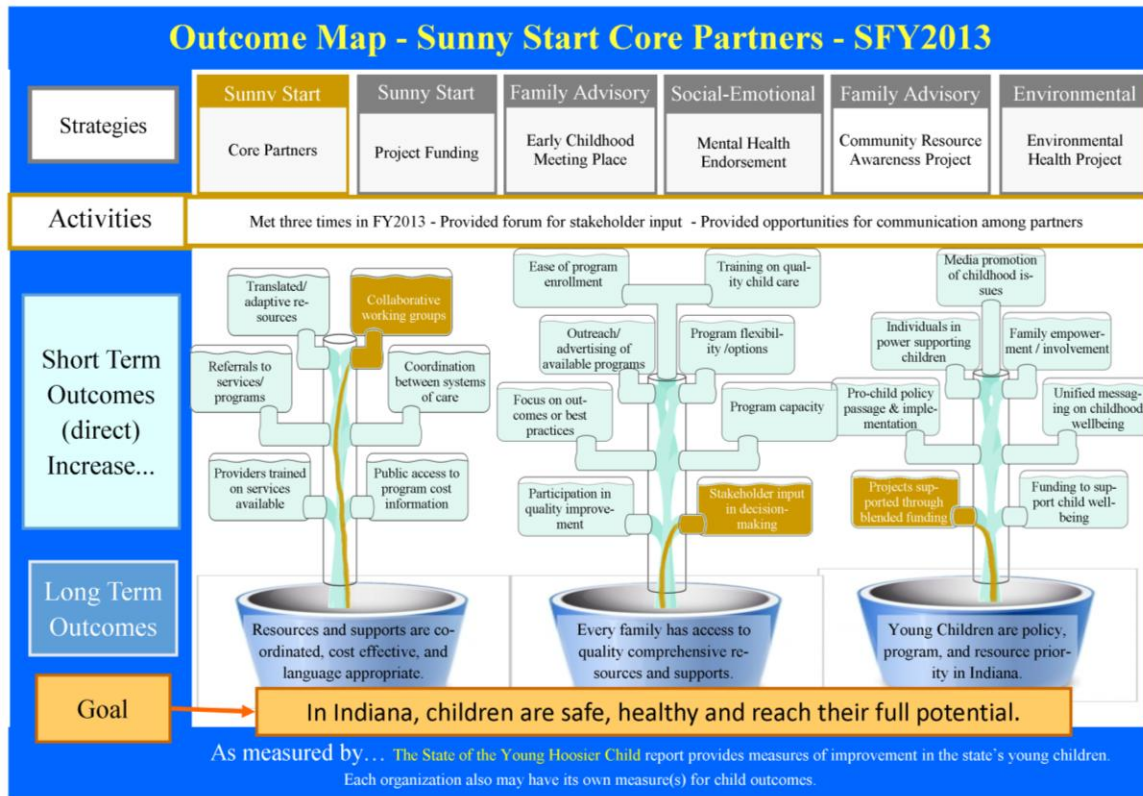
Outcome Map - Sunny Start Core Partners - SFY2013

Strategies

Sunny Start
Core Partners

Sunny Start
Project Funding

Family Advisory
Early Childhood Meeting Place

Social-Emotional
Mental Health Endorsement

Family Advisory
Community Resource Awareness Project

Environmental
Environmental Health Project

Activities

Met three times in FY2013 - Provided forum for stakeholder input - Provided opportunities for communication among partners

Short Term Outcomes (direct) Increase...

Translated/ adaptive resources

Collaborative working groups

Referrals to services/ programs

Coordination between systems of care

Providers trained on services available

Public access to program cost information

Ease of program enrollment

Training on quality child care

Outreach/ advertising of available programs

Program flexibility /options

Focus on outcomes or best practices

Program capacity

Participation in quality improvement

Stakeholder input in decision-making

Media promotion of childhood issues

Individuals in power supporting children

Family empowerment / involvement

Pro-child policy passage & implementation

Unified messaging on childhood wellbeing

Projects supported through blended funding

Funding to support child well-being

Long Term Outcomes

Resources and supports are coordinated, cost effective, and language appropriate.

Every family has access to quality comprehensive resources and supports.

Young Children are policy, program, and resource priority in Indiana.

Goal

In Indiana, children are safe, healthy and reach their full potential.

As measured by… The State of the Young Hoosier Child report provides measures of improvement in the state's young children. Each organization also may have its own measure(s) for child outcomes.